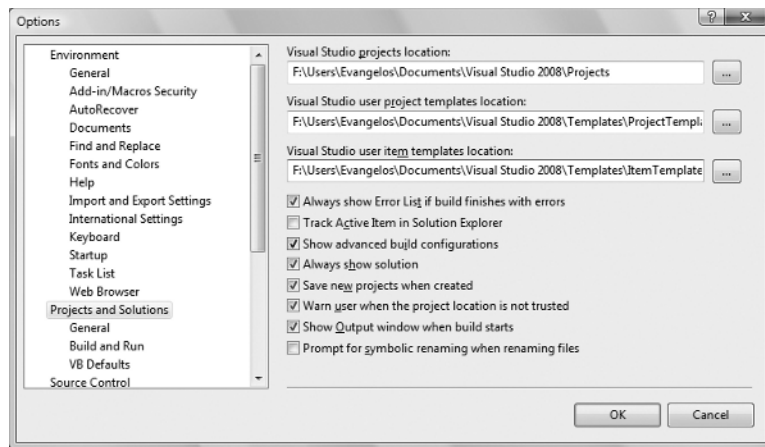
Options

?

Environment
General
Add-in/Macros Security
AutoRecover
Documents
Find and Replace
Fonts and Colors
Help
Import and Export Settings
International Settings
Keyboard
Startup
Task List
Web Browser
Projects and Solutions
General
Build and Run
VB Defaults
Source Control

Visual Studio projects location:
F:\Users\Evangelos\Documents\Visual Studio 2008\Projects
...

Visual Studio user project templates location:
F:\Users\Evangelos\Documents\Visual Studio 2008\Templates\ProjectTempl
...

Visual Studio user item templates location:
F:\Users\Evangelos\Documents\Visual Studio 2008\Templates\ItemTemplate
...

Always show Error List if build finishes with errors
Track Active Item in Solution Explorer
Show advanced build configurations
Always show solution
Save new projects when created
Warn user when the project location is not trusted
Show Output window when build starts
Prompt for symbolic renaming when renaming files

OK
Cancel